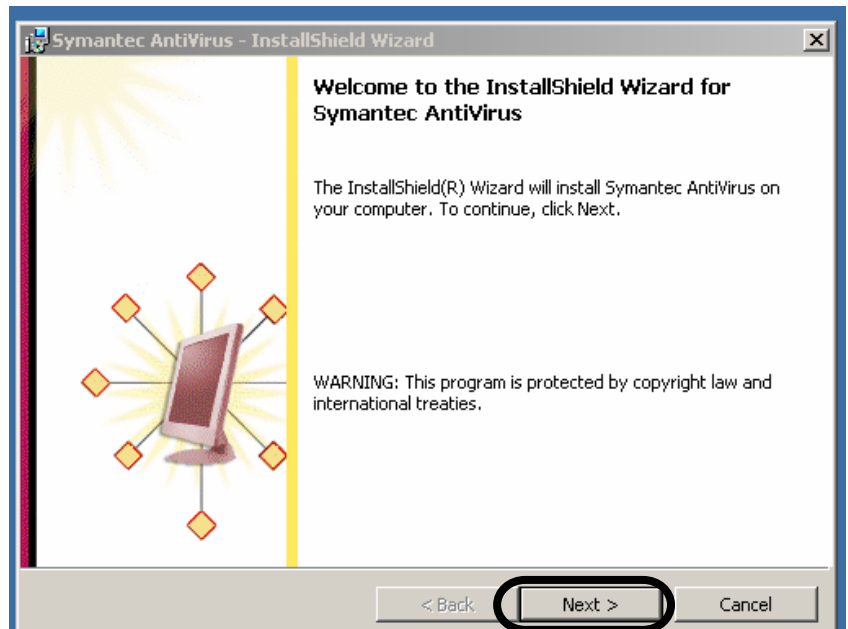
Symantec AntiVirus - InstallShield Wizard

X

Welcome to the InstallShield Wizard for Symantec AntiVirus

The InstallShield(R) Wizard will install Symantec AntiVirus on your computer. To continue, click Next.

WARNING: This program is protected by copyright law and international treaties.

< Back

Next >

Cancel